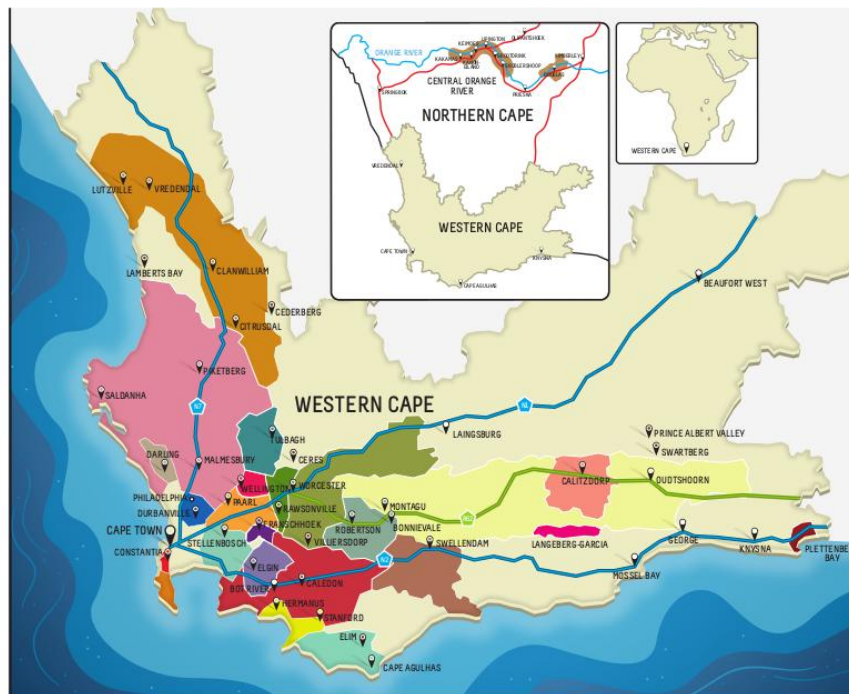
ORANGE RIVER
KEIMOES
UPINGTON
GROBLERSHOOP
CENTRAL ORANGE RIVER
SPRINGBOK
NORTHERN CAPE
VREDENDAL
WESTERN CAPE
CAPE TOWN
KNYSNA
CAPE AGULHAS
WESTERN CAPE
LUTZVILLE
VREDENDAL
LAMBERTS BAY
CLANWILLIAM
CEDERBERG
CITRUSDAL
BEAUFORT WEST
PIKETBERG
SALDANHA
N7
WESTERN CAPE
N1
TULBAGH
LAINGSBURG
PRINCE ALBERT VALLEY
SWARTBERG
DARLING
MALMESBURY
CERES
WELLINGTON
WORCESTER
CALITZDORP
OUDTSHOORN
PHILADELPHIA
PAARL
DURBANVILLE
RAWSONVILLE
MONTAGU
FRANSCHHOEK
ROBERTSON
BONNIEVALE
R62
CAPE TOWN
STELLENBOSCH
VILLIERSDORP
SWELLENDAM
LANGEBERG-GARCIA
CONSTANTIA
ELGIN
N2
GEORGE
KNYSNA
PLETTENBERG BAY
CALEDON
MOSSEL BAY
BOT RIVER
HERMANUS
STANFORD
ELIM
CAPE AGULHAS